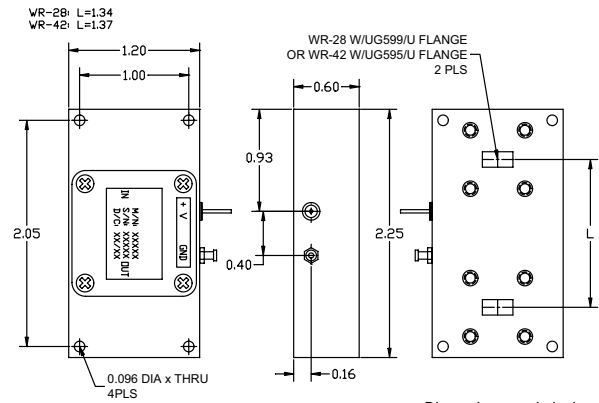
WR-28: L=1.34
WR-42: L=1.37

1.20
1.00

WR-28 W/UG599/U FLANGE
OR WR-42 W/UG595/U FLANGE
2 PLS

0.60

0.93

2.05

IN
M/N XXXXX
S/N XXXXX
D/C XX/XX
OUT

+V
GND

2.25

L

0.40

0.096 DIA x THRU
4PLS

0.16

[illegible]